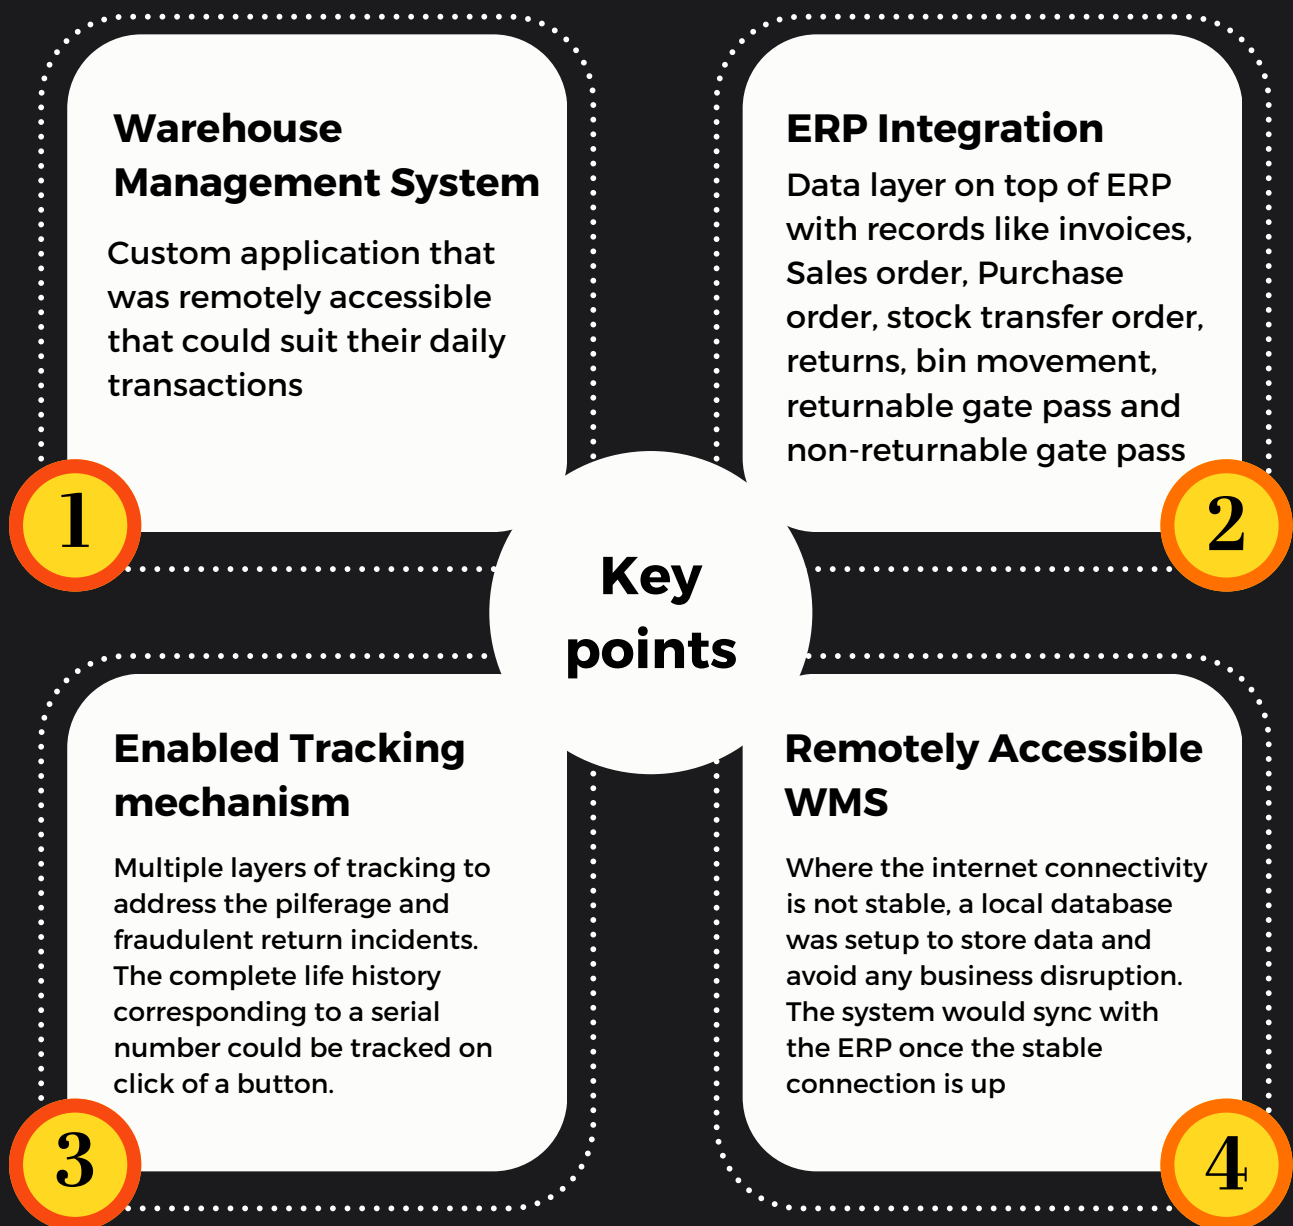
Warehouse Management System

Custom application that was remotely accessible that could suit their daily transactions

1

ERP Integration

Data layer on top of ERP with records like invoices, Sales order, Purchase order, stock transfer order, returns, bin movement, returnable gate pass and non-returnable gate pass

2

Key points

Enabled Tracking mechanism

Multiple layers of tracking to address the pilferage and fraudulent return incidents. The complete life history corresponding to a serial number could be tracked on click of a button.

3

Remotely Accessible WMS

Where the internet connectivity is not stable, a local database was setup to store data and avoid any business disruption. The system would sync with the ERP once the stable connection is up

4